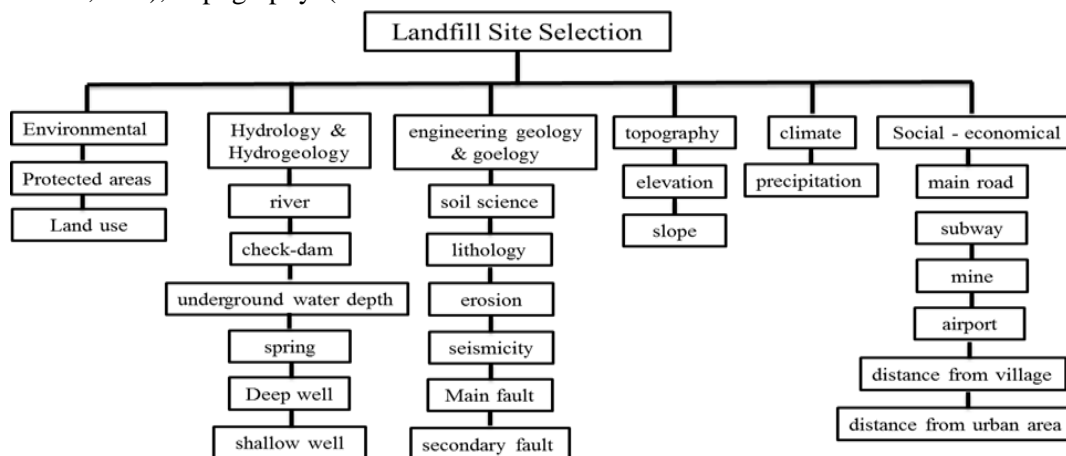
Landfill Site Selection

Environmental
Protected areas
Land use

Hydrology & Hydrogeology
river
check-dam
underground water depth
spring
Deep well
shallow well

engineering geology & goelogy
soil science
lithology
erosion
seismicity
Main fault
secondary fault

topography
elevation
slope

climate
precipitation

Social - economical
main road
subway
mine
airport
distance from village
distance from urban area